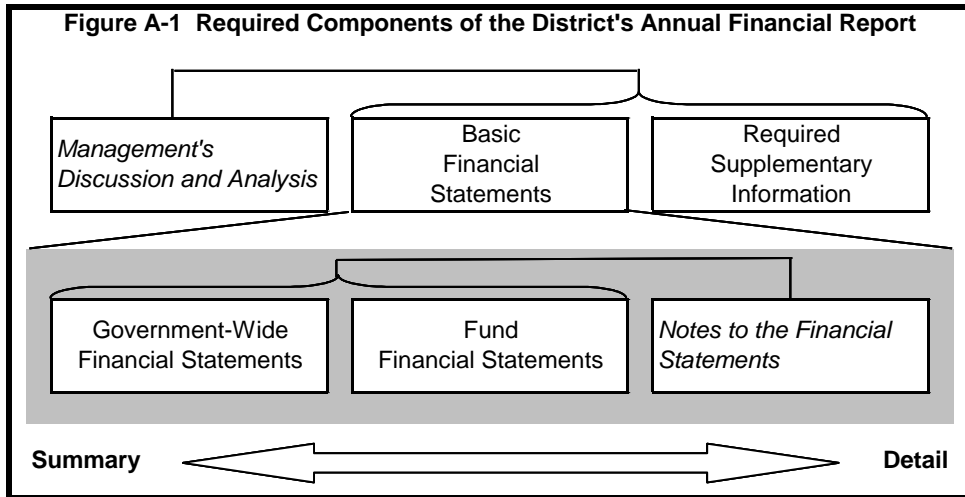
Figure A-1 Required Components of the District's Annual Financial Report

Management's Discussion and Analysis

Basic Financial Statements

Required Supplementary Information

Government-Wide Financial Statements

Fund Financial Statements

Notes to the Financial Statements

Summary

Detail